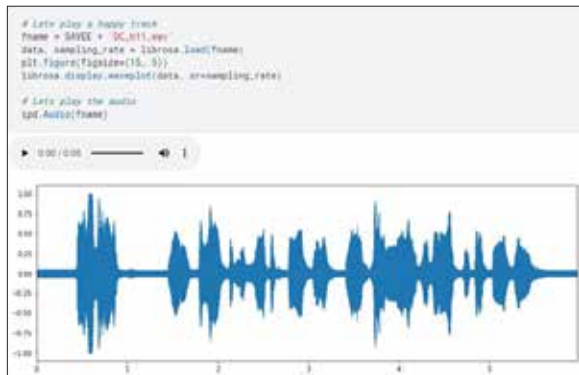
# Lets play a happy track
fname = SAVEE + 'DC_h11.wav'
data, sampling_rate = librosa.load(fname)
plt.figure(figsize=(15, 5))
librosa.display.waveplot(data, sr=sampling_rate)

# Lets play the audio
ipd.Audio(fname)

▶ 0:00 / 0:05

1.00
0.75
0.50
0.25
0.00
-0.25
-0.50
-0.75
-1.00
0
1
2
3
4
5